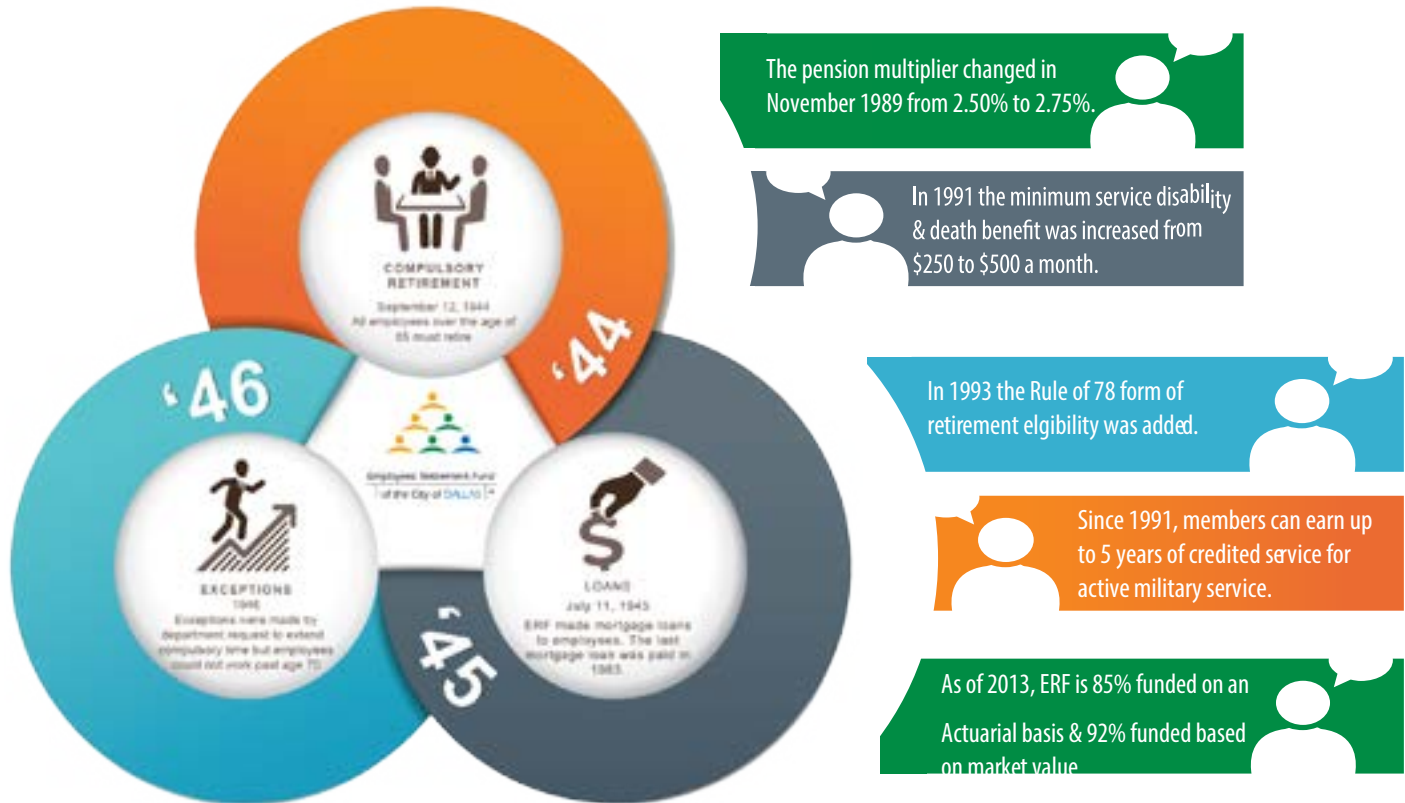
COMPULSORY RETIREMENT

September 12, 1944
All employees over the age of 65 must retire

'44

'46

Employees' Retirement Fund of the City of DALLAS

EXCEPTIONS
1946
Exceptions were made by department request to extend compulsory time but employees could not work past age 70.

LOANS
July 11, 1945
ERF made mortgage loans to employees. The last mortgage loan was paid in 1983.

'45

The pension multiplier changed in November 1989 from 2.50% to 2.75%.

In 1991 the minimum service disability & death benefit was increased from $250 to $500 a month.

In 1993 the Rule of 78 form of retirement elgibility was added.

Since 1991, members can earn up to 5 years of credited service for active military service.

As of 2013, ERF is 85% funded on an Actuarial basis & 92% funded based on market value